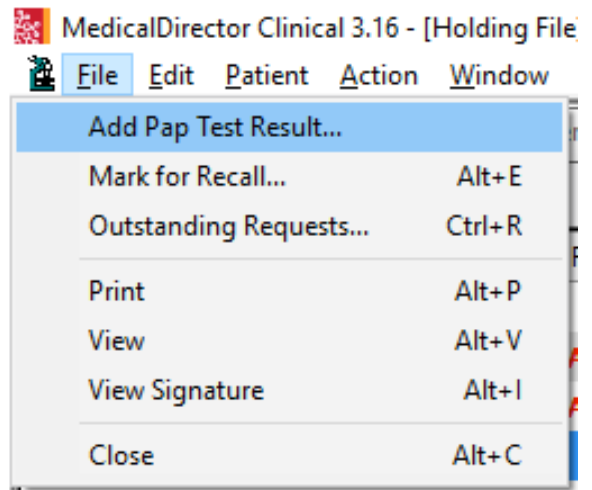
MedicalDirector Clinical 3.16 - [Holding File]

File Edit Patient Action Window

Add Pap Test Result...

Mark for Recall... Alt+E

Outstanding Requests... Ctrl+R

Print Alt+P

View Alt+V

View Signature Alt+I

Close Alt+C